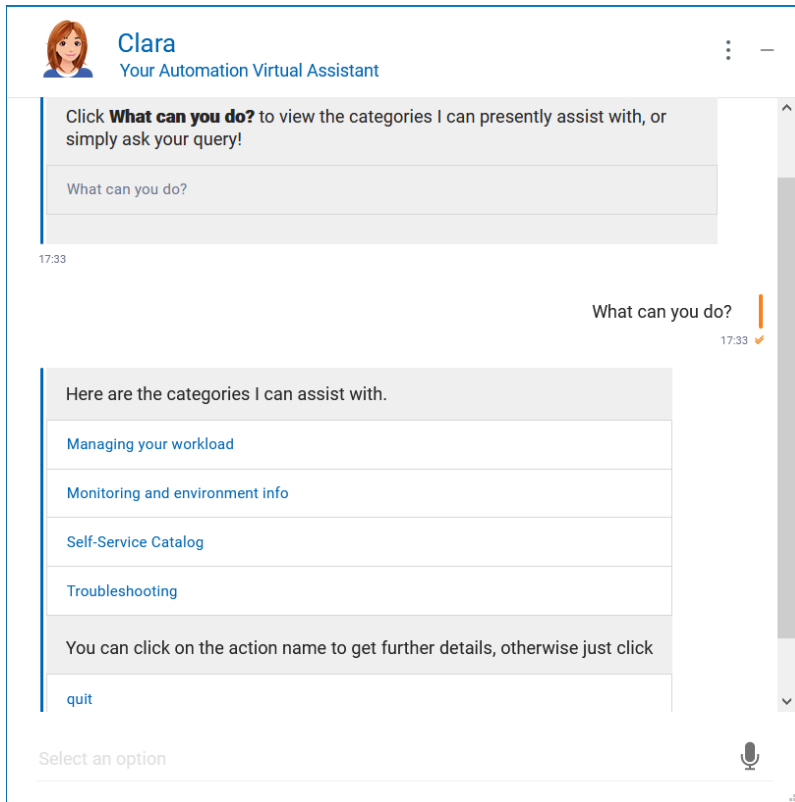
Clara
Your Automation Virtual Assistant

Click **What can you do?** to view the categories I can presently assist with, or simply ask your query!

What can you do?

17:33

What can you do?

17:33

Here are the categories I can assist with.

Managing your workload

Monitoring and environment info

Self-Service Catalog

Troubleshooting

You can click on the action name to get further details, otherwise just click

quit

Select an option